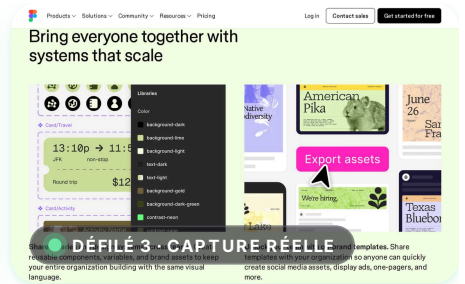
Products Solutions Community Resources Pricing Log in Contact sales Get started for free

Bring everyone together with systems that scale

Libraries
Color
background-dark
background-lime
background-light
text-dark
text-light
background-gold
background-dark-green
contrast-neon

Card/Travel
13:10p > 11:5
JFK non-stop
Round trip $12
Card/Activity

Native biodiversity

American Pika

June 26

San Fra

Export assets

We're hiring.

Texas Bluebo

Lake

DÉFILÉ 3 · CAPTURE RÉELLE

Shar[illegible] reusable components, variables, and brand assets to keep your entire organization building with the same visual language.

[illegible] brand templates. Share templates with your organization so anyone can quickly create social media assets, display ads, one-pagers, and more.